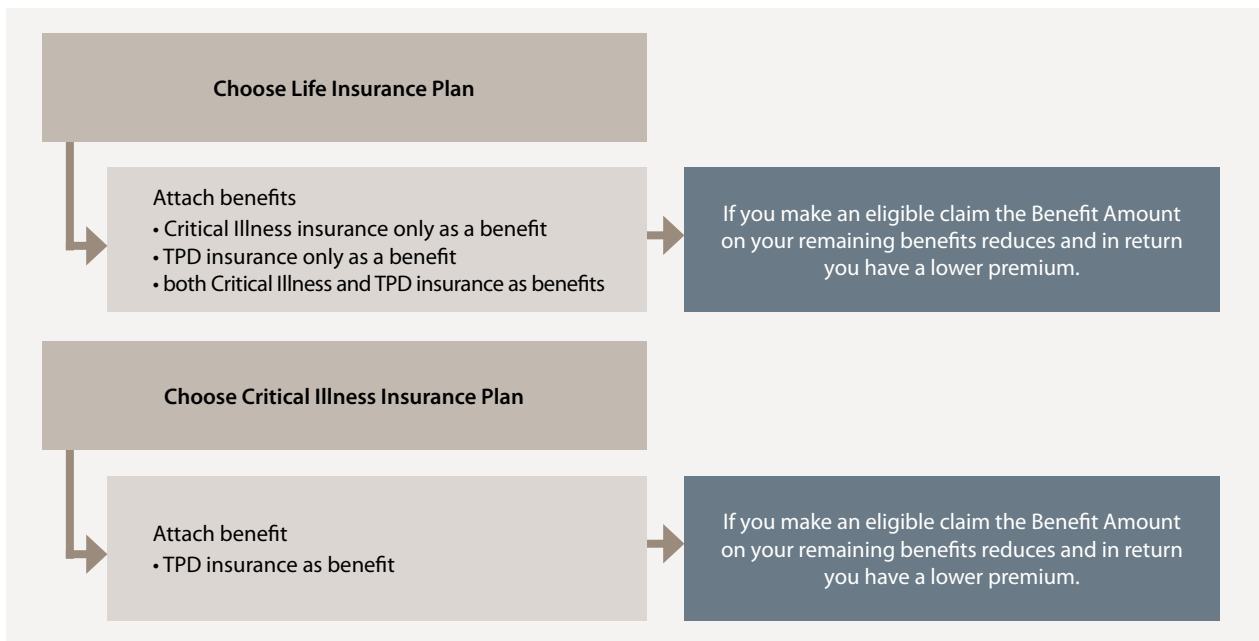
Choose Life Insurance Plan

Attach benefits
• Critical Illness insurance only as a benefit
• TPD insurance only as a benefit
• both Critical Illness and TPD insurance as benefits

If you make an eligible claim the Benefit Amount on your remaining benefits reduces and in return you have a lower premium.

Choose Critical Illness Insurance Plan

Attach benefit
• TPD insurance as benefit

If you make an eligible claim the Benefit Amount on your remaining benefits reduces and in return you have a lower premium.